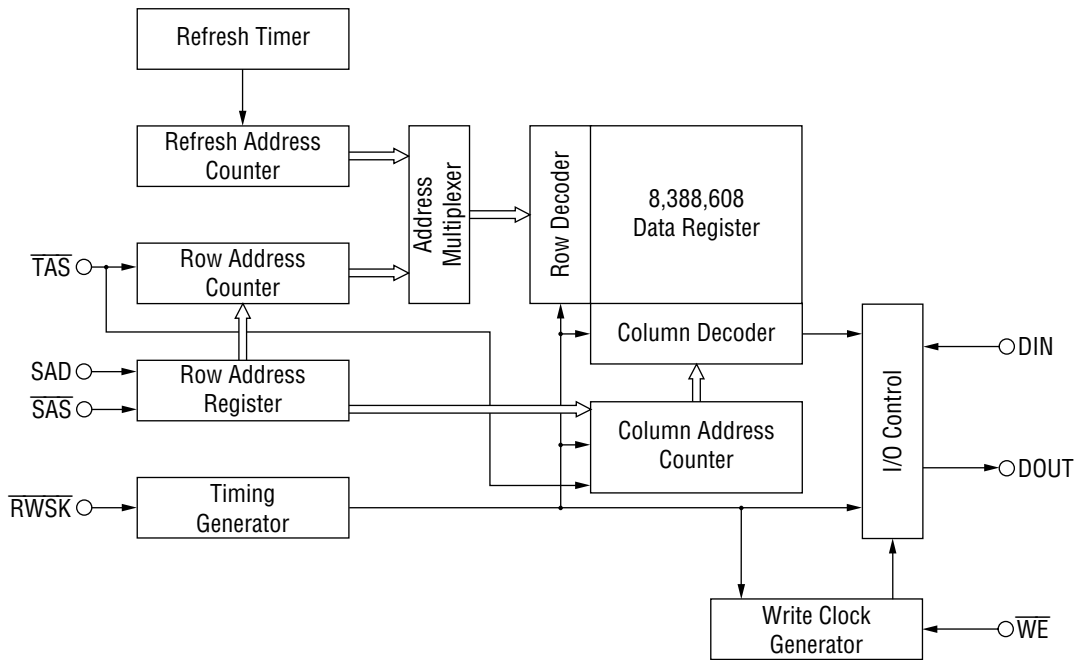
Refresh Timer

Refresh Address Counter

Address Multiplexer

Row Decoder

8,388,608 Data Register

$\overline{TAS}$

Row Address Counter

Column Decoder

DIN

SAD

$\overline{SAS}$

Row Address Register

I/O Control

Column Address Counter

DOUT

$\overline{RWSK}$

Timing Generator

Write Clock Generator

$\overline{WE}$